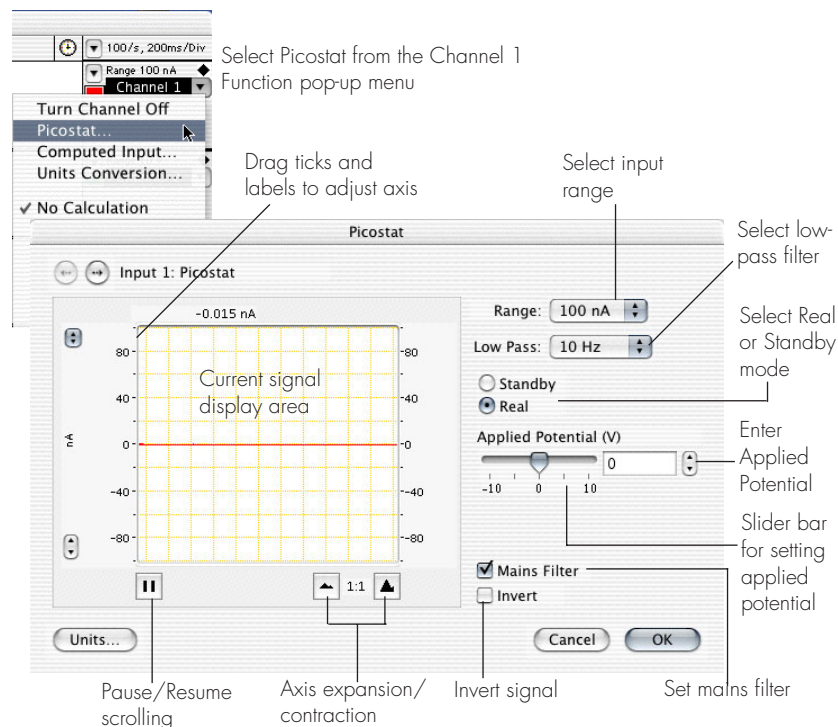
100/s, 200ms/Div

Range 100 nA

Channel 1

Select Picostat from the Channel 1 Function pop-up menu

Turn Channel Off

Picostat...

Computed Input...

Units Conversion...

✓ No Calculation

Drag ticks and labels to adjust axis

Select input range

Select low-pass filter

Picostat

Input 1: Picostat

-0.015 nA

80

40

0

-40

-80

nA

Current signal display area

Range: 100 nA

Low Pass: 10 Hz

Select Real or Standby mode

Standby

Real

Applied Potential (V)

0

-10 0 10

Enter Applied Potential

Slider bar for setting applied potential

Mains Filter

Invert

1:1

Units...

Cancel

OK

Pause/Resume scrolling

Axis expansion/ contraction

Invert signal

Set mains filter